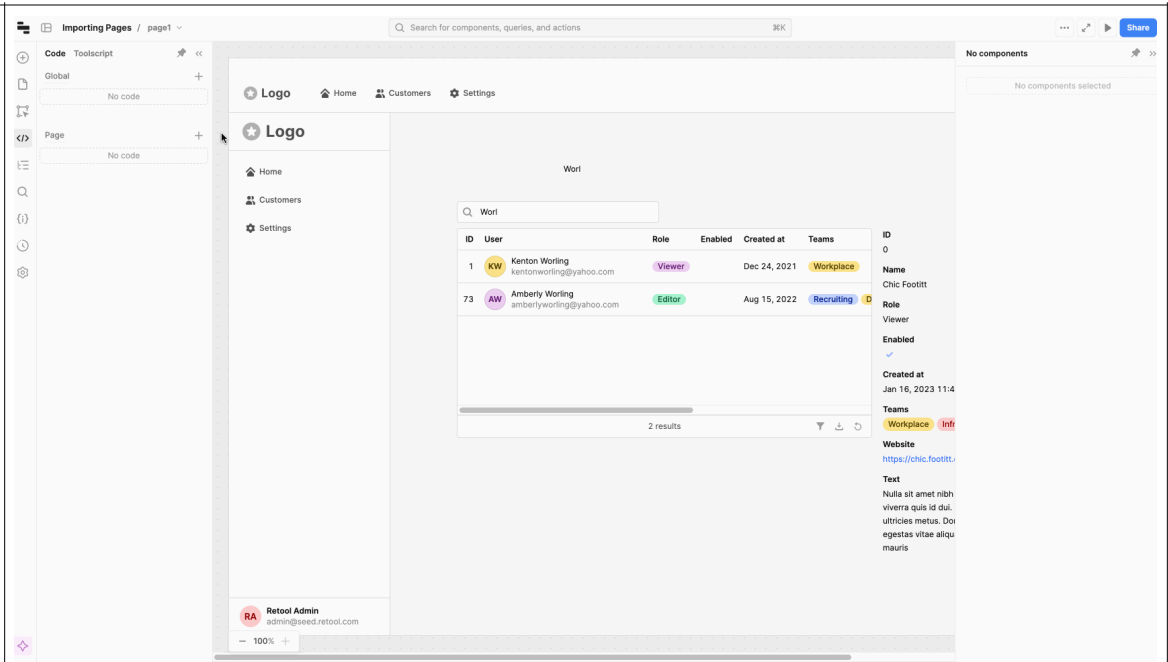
Importing Pages / page1

Search for components, queries, and actions ⌘K

Share

Code Toolscript

Global

No code

Page

No code

Logo Home Customers Settings

Logo

Home

Customers

Settings

Worl

Worl

| ID | User | Role | Enabled | Created at | Teams |
|---|---|---|---|---|---|
| 1 | KW Kenton Worling kentonworling@yahoo.com | Viewer | | Dec 24, 2021 | Workplace |
| 73 | AW Amberly Worling amberlyworling@yahoo.com | Editor | | Aug 15, 2022 | Recruiting D |

2 results

ID
0
Name
Chic Footitt
Role
Viewer
Enabled
Created at
Jan 16, 2023 11:4
Teams
Workplace Infr
Website
https://chic.footitt.
Text
Nulla sit amet nibh viverra quis id dui. ultricies metus. Dor egestas vitae aliqu mauris

RA Retool Admin admin@seed.retool.com

100%

No components

No components selected